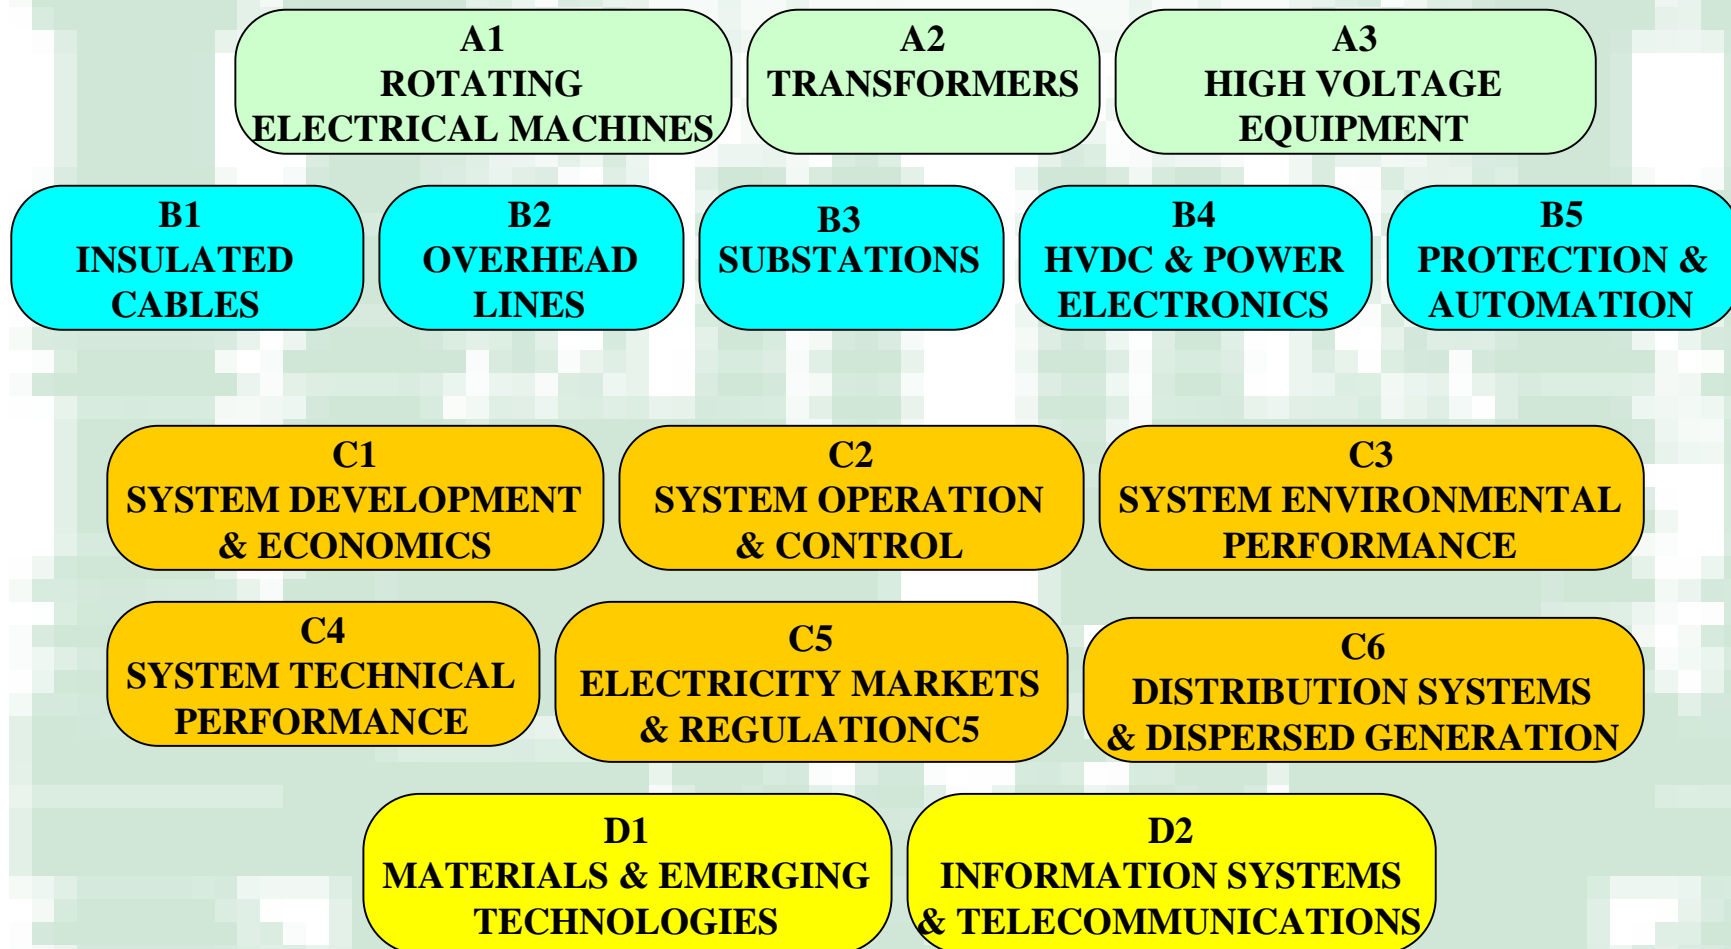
A1
ROTATING
ELECTRICAL MACHINES

A2
TRANSFORMERS

A3
HIGH VOLTAGE
EQUIPMENT

B1
INSULATED
CABLES

B2
OVERHEAD
LINES

B3
SUBSTATIONS

B4
HVDC & POWER
ELECTRONICS

B5
PROTECTION &
AUTOMATION

C1
SYSTEM DEVELOPMENT
& ECONOMICS

C2
SYSTEM OPERATION
& CONTROL

C3
SYSTEM ENVIRONMENTAL
PERFORMANCE

C4
SYSTEM TECHNICAL
PERFORMANCE

C5
ELECTRICITY MARKETS
& REGULATIONC5

C6
DISTRIBUTION SYSTEMS
& DISPERSED GENERATION

D1
MATERIALS & EMERGING
TECHNOLOGIES

D2
INFORMATION SYSTEMS
& TELECOMMUNICATIONS